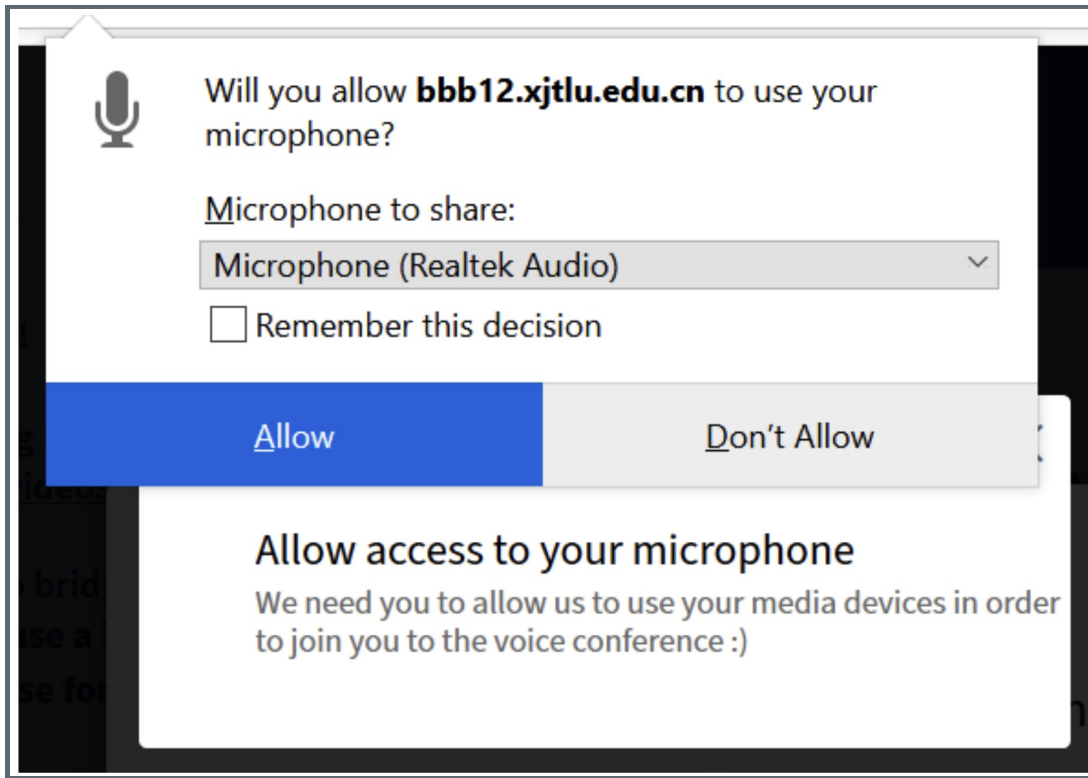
Will you allow **bbb12.xjtlu.edu.cn** to use your microphone?

Microphone to share:

Microphone (Realtek Audio)

Remember this decision

Allow

Don't Allow

Allow access to your microphone

We need you to allow us to use your media devices in order to join you to the voice conference :)